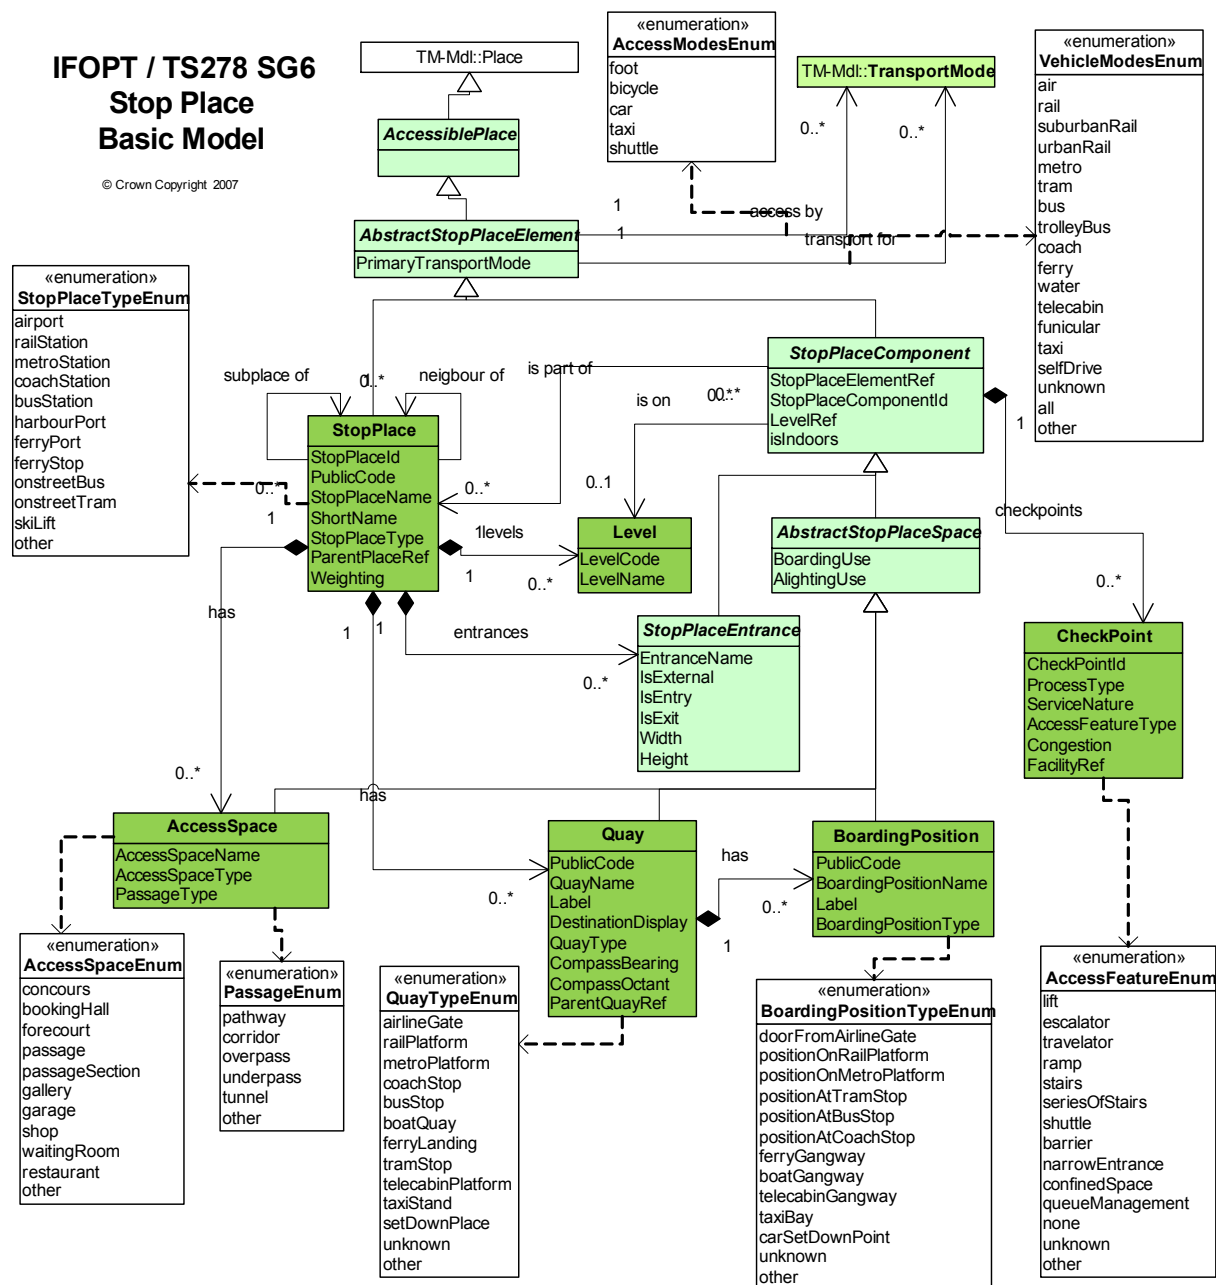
IFOPT / TS278 SG6
Stop Place
Basic Model

© Crown Copyright 2007

TM-Mdl::Place

AccessiblePlace

«enumeration»
AccessModesEnum
foot
bicycle
car
taxi
shuttle

TM-Mdl::TransportMode

«enumeration»
VehicleModesEnum
air
rail
suburbanRail
urbanRail
metro
tram
bus
trolleyBus
coach
ferry
water
telecabin
funicular
taxi
selfDrive
unknown
all
other

AbstractStopPlaceElement
PrimaryTransportMode

1
1
access by
transport for
0..*
0..*

«enumeration»
StopPlaceTypeEnum
airport
railStation
metroStation
coachStation
busStation
harbourPort
ferryPort
ferryStop
onstreetBus
onstreetTram
skiLift
other

subplace of
0..*
neigbour of
is part of
is on
0..*

StopPlace
StopPlaceId
PublicCode
StopPlaceName
ShortName
StopPlaceType
ParentPlaceRef
Weighting

StopPlaceComponent
StopPlaceElementRef
StopPlaceComponentId
LevelRef
isIndoors

1
0..*
0..*
1
0..1
1levels
1
0..*

Level
LevelCode
LevelName

AbstractStopPlaceSpace
BoardingUse
AlightingUse

checkpoints
0..*

CheckPoint
CheckPointId
ProcessType
ServiceNature
AccessFeatureType
Congestion
FacilityRef

has
1
1
entrances

StopPlaceEntrance
EntranceName
IsExternal
IsEntry
IsExit
Width
Height

0..*
0..*
has

AccessSpace
AccessSpaceName
AccessSpaceType
PassageType

Quay
PublicCode
QuayName
Label
DestinationDisplay
QuayType
CompassBearing
CompassOctant
ParentQuayRef

has
0..*
0..*
1

BoardingPosition
PublicCode
BoardingPositionName
Label
BoardingPositionType

«enumeration»
AccessSpaceEnum
concours
bookingHall
forecourt
passage
passageSection
gallery
garage
shop
waitingRoom
restaurant
other

«enumeration»
PassageEnum
pathway
corridor
overpass
underpass
tunnel
other

«enumeration»
QuayTypeEnum
airlineGate
railPlatform
metroPlatform
coachStop
busStop
boatQuay
ferryLanding
tramStop
telecabinPlatform
taxiStand
setDownPlace
unknown
other

«enumeration»
BoardingPositionTypeEnum
doorFromAirlineGate
positionOnRailPlatform
positionOnMetroPlatform
positionAtTramStop
positionAtBusStop
positionAtCoachStop
ferryGangway
boatGangway
telecabinGangway
taxiBay
carSetDownPoint
unknown
other

«enumeration»
AccessFeatureEnum
lift
escalator
travelator
ramp
stairs
seriesOfStairs
shuttle
barrier
narrowEntrance
confinedSpace
queueManagement
none
unknown
other